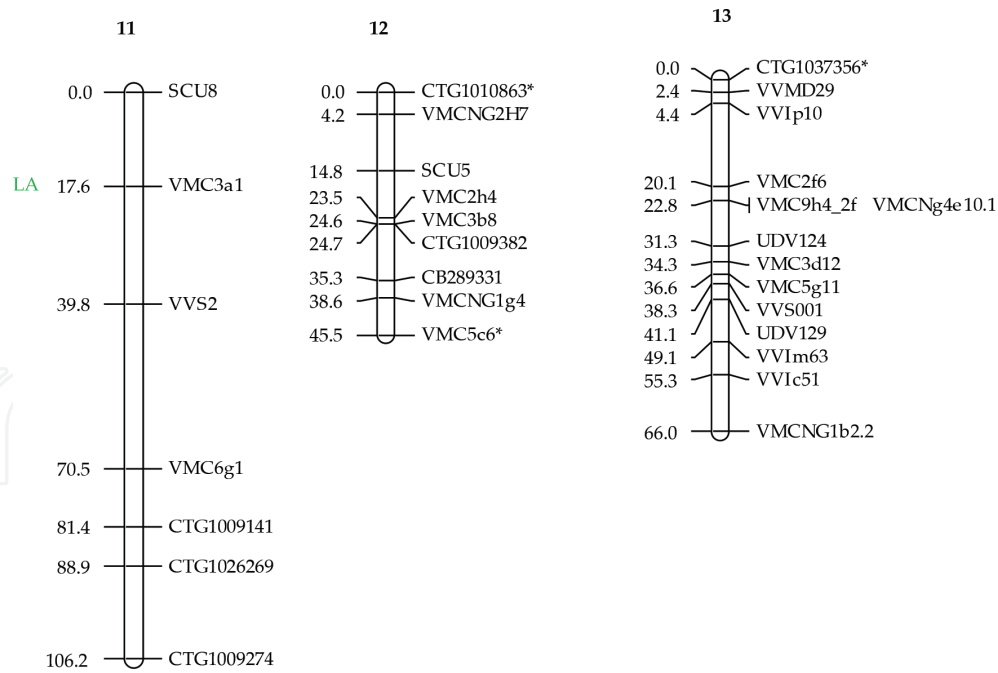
11

0.0 SCU8
LA 17.6 VMC3a1
39.8 VVS2
70.5 VMC6g1
81.4 CTG1009141
88.9 CTG1026269
106.2 CTG1009274

12

0.0 CTG1010863*
4.2 VMCNG2H7
14.8 SCU5
23.5 VMC2h4
24.6 VMC3b8
24.7 CTG1009382
35.3 CB289331
38.6 VMCNG1g4
45.5 VMC5c6*

13

0.0 CTG1037356*
2.4 VVMD29
4.4 VVIp10
20.1 VMC2f6
22.8 VMC9h4_2f VMCNg4e10.1
31.3 UDV124
34.3 VMC3d12
36.6 VMC5g11
38.3 VVS001
41.1 UDV129
49.1 VVIm63
55.3 VVIc51
66.0 VMCNG1b2.2